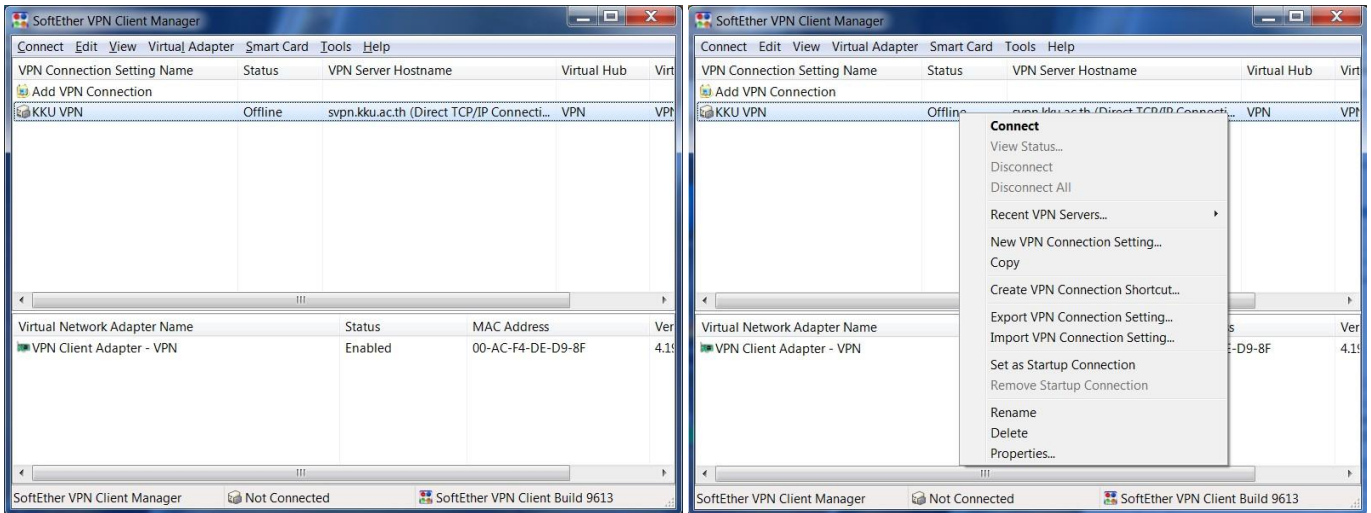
SoftEther VPN Client Manager

Connect Edit View Virtual Adapter Smart Card Tools Help

| VPN Connection Setting Name | Status | VPN Server Hostname | Virtual Hub | Virt |
|---|---|---|---|---|
| Add VPN Connection | | | | |
| KKU VPN | Offline | svpn.kku.ac.th (Direct TCP/IP Connecti... | VPN | VPN |

| Virtual Network Adapter Name | Status | MAC Address | Ver |
|---|---|---|---|
| VPN Client Adapter - VPN | Enabled | 00-AC-F4-DE-D9-8F | 4.1 |

SoftEther VPN Client Manager Not Connected SoftEther VPN Client Build 9613

SoftEther VPN Client Manager

Connect Edit View Virtual Adapter Smart Card Tools Help

| VPN Connection Setting Name | Status | VPN Server Hostname | Virtual Hub | Virt |
|---|---|---|---|---|
| Add VPN Connection | | | | |
| KKU VPN | Offline | svpn.kku.ac.th (Direct TCP/IP Connecti... | VPN | VPN |

Connect
View Status...
Disconnect
Disconnect All
Recent VPN Servers...
New VPN Connection Setting...
Copy
Create VPN Connection Shortcut...
Export VPN Connection Setting...
Import VPN Connection Setting...
Set as Startup Connection
Remove Startup Connection
Rename
Delete
Properties...

| Virtual Network Adapter Name | s | Ver |
|---|---|---|
| VPN Client Adapter - VPN | E-D9-8F | 4.1 |

SoftEther VPN Client Manager Not Connected SoftEther VPN Client Build 9613